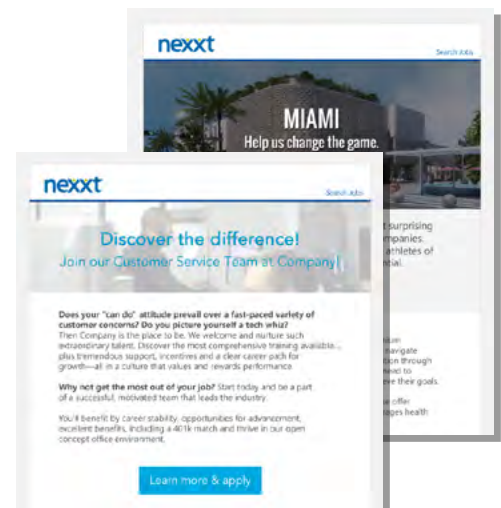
nexxt

Search Jobs

MIAMI
Help us change the game.

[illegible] surprising
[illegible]mpanies.
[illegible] athletes of
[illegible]tial.

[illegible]
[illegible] navigate
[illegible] through
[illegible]eed to
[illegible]ve their goals.

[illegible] offer
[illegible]ages health

nexxt

Search Jobs

Discover the difference!
Join our Customer Service Team at Company!

Does your "can do" attitude prevail over a fast-paced variety of customer concerns? Do you picture yourself a tech whiz? Then Company is the place to be. We welcome and nurture such extraordinary talent. Discover the most comprehensive training available... plus tremendous support, incentives and a clear career path for growth—all in a culture that values and rewards performance.

Why not get the most out of your job? Start today and be a part of a successful, motivated team that leads the industry.

You'll benefit by career stability, opportunities for advancement, excellent benefits, including a 401k match and thrive in our open concept office environment.

Learn more & apply